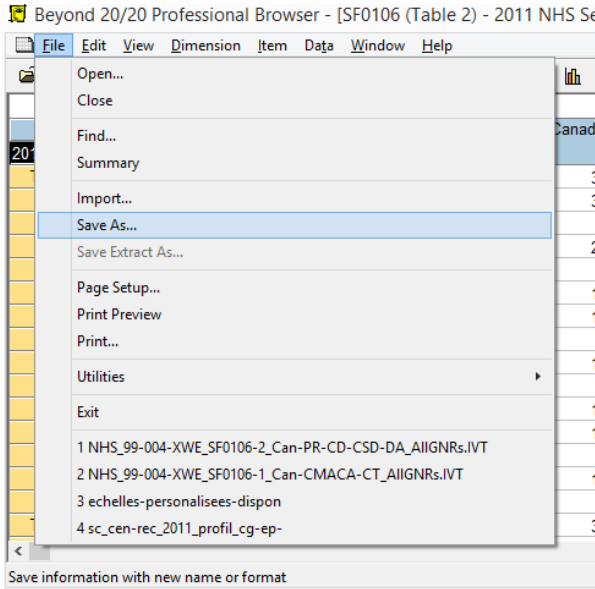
Beyond 20/20 Professional Browser - [SF0106 (Table 2) - 2011 NHS Se

File Edit View Dimension Item Data Window Help

Open...
Close

Find...
Summary

Import...
Save As...
Save Extract As...

Page Setup...
Print Preview
Print...

Utilities

Exit

1 NHS_99-004-XWE_SF0106-2_Can-PR-CD-CSD-DA_AllGNRs.IVT
2 NHS_99-004-XWE_SF0106-1_Can-CMACA-CT_AllGNRs.IVT
3 echelles-personalisees-dispon
4 sc_cen-rec_2011_profil_cg-ep-

Canad

201

Save information with new name or format